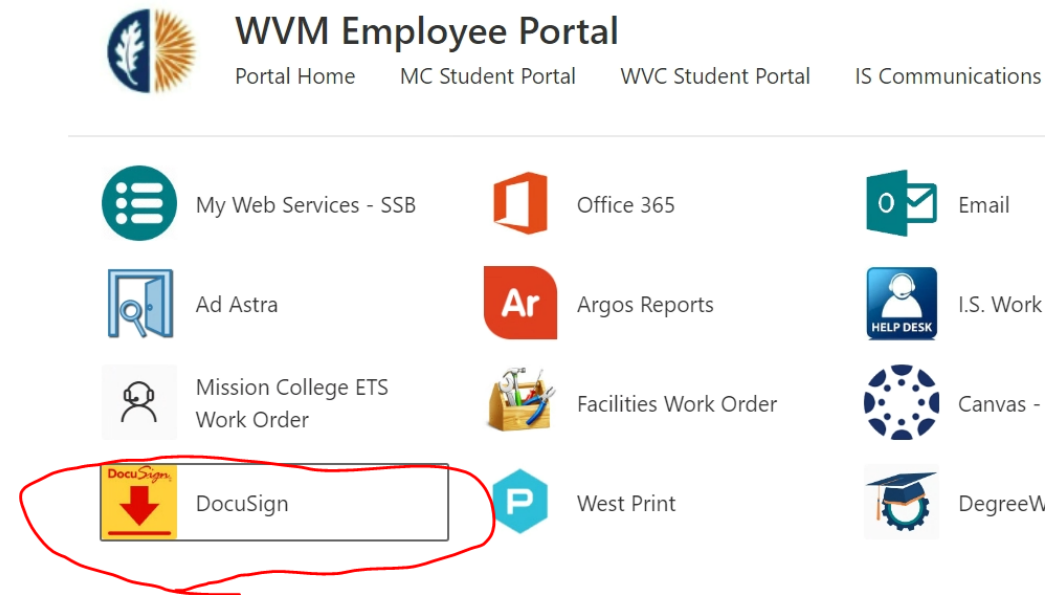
WVM Employee Portal

Portal Home MC Student Portal WVC Student Portal IS Communications

My Web Services - SSB

Office 365

O

Email

Ad Astra

Ar

Argos Reports

HELP DESK

I.S. Work

Mission College ETS Work Order

Facilities Work Order

Canvas -

DocuSign

DocuSign

P

West Print

DegreeW